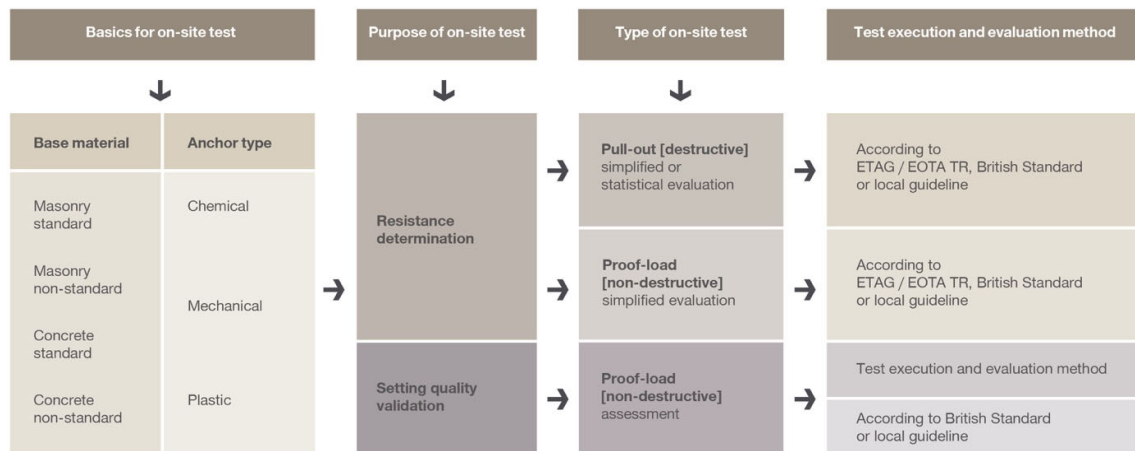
Basics for on-site test

Base material

Masonry standard

Masonry non-standard

Concrete standard

Concrete non-standard

Anchor type

Chemical

Mechanical

Plastic

Purpose of on-site test

Resistance determination

Setting quality validation

Type of on-site test

Pull-out [destructive] simplified or statistical evaluation

Proof-load [non-destructive] simplified evaluation

Proof-load [non-destructive] assessment

Test execution and evaluation method

According to ETAG / EOTA TR, British Standard or local guideline

According to ETAG / EOTA TR, British Standard or local guideline

Test execution and evaluation method

According to British Standard or local guideline